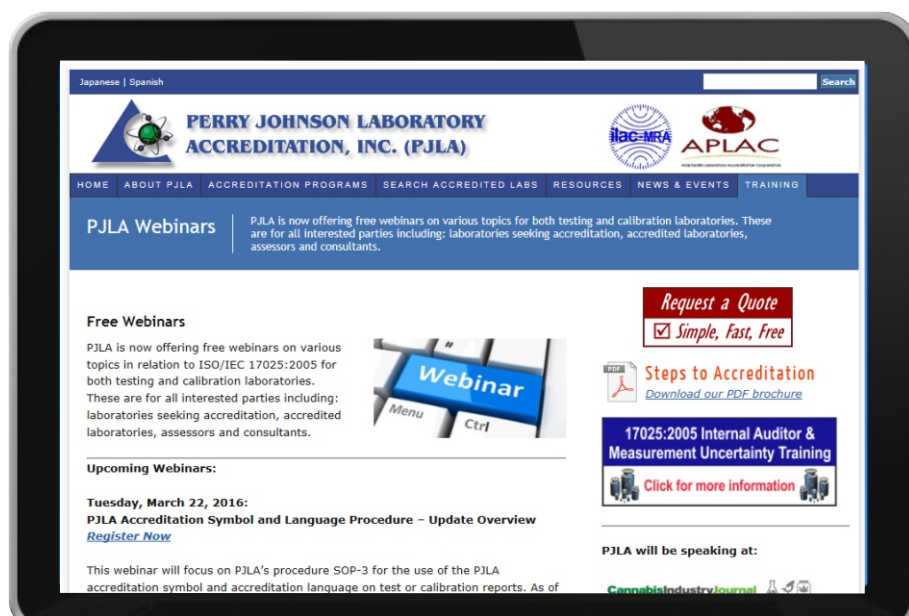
Japanese | Spanish

Search

PERRY JOHNSON LABORATORY ACCREDITATION, INC. (PJLA)

ilac-MRA

APLAC

HOME ABOUT PJLA ACCREDITATION PROGRAMS SEARCH ACCREDITED LABS RESOURCES NEWS & EVENTS TRAINING

PJLA Webinars

PJLA is now offering free webinars on various topics for both testing and calibration laboratories. These are for all interested parties including: laboratories seeking accreditation, accredited laboratories, assessors and consultants.

Free Webinars

PJLA is now offering free webinars on various topics in relation to ISO/IEC 17025:2005 for both testing and calibration laboratories. These are for all interested parties including: laboratories seeking accreditation, accredited laboratories, assessors and consultants.

Webinar
Menu
Ctrl

Upcoming Webinars:

Tuesday, March 22, 2016:
PJLA Accreditation Symbol and Language Procedure – Update Overview
Register Now

This webinar will focus on PJLA's procedure SOP-3 for the use of the PJLA accreditation symbol and accreditation language on test or calibration reports. As of

Request a Quote
☑ Simple, Fast, Free

PDF
Steps to Accreditation
Download our PDF brochure

17025:2005 Internal Auditor & Measurement Uncertainty Training
Click for more information

PJLA will be speaking at:

CannabisIndustryJournal